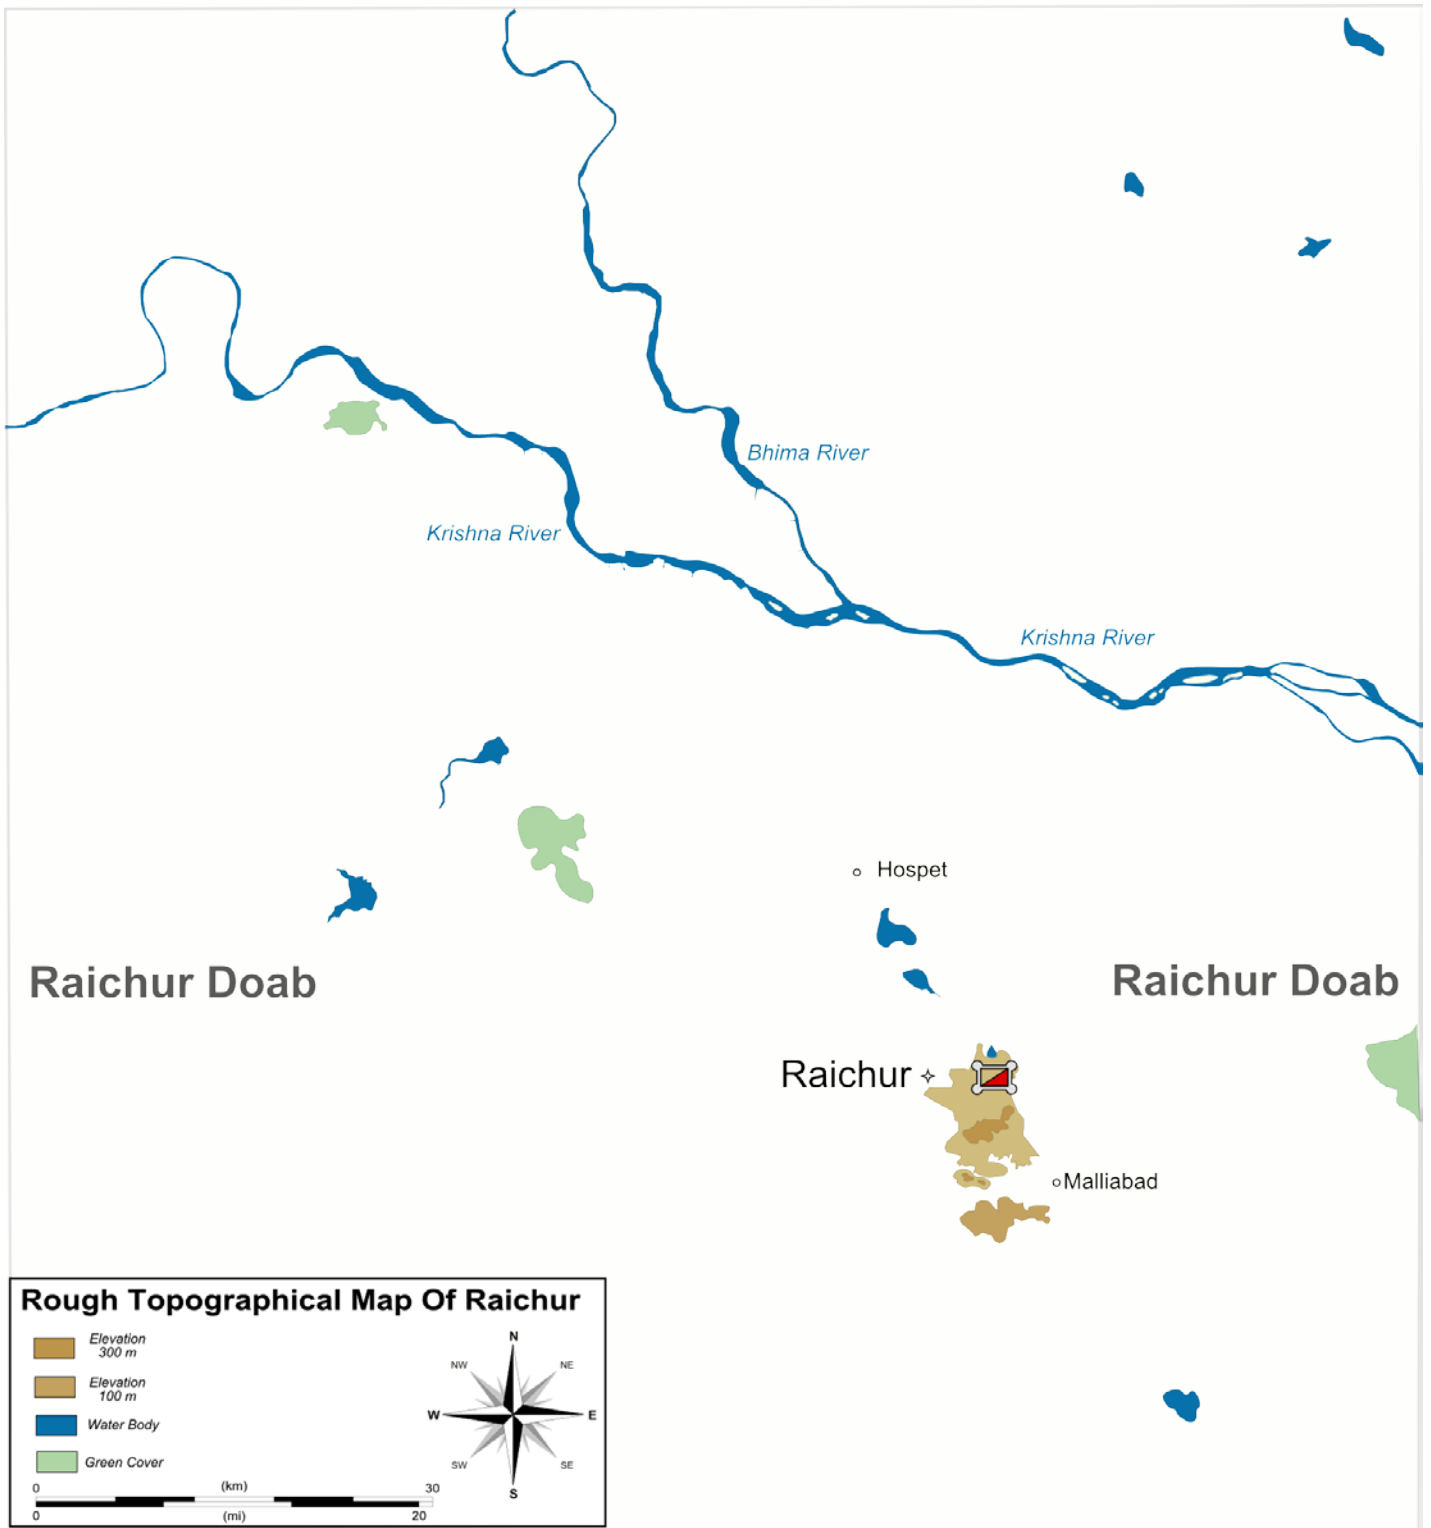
Bhima River

Krishna River

Krishna River

Hospet

Raichur Doab

Raichur Doab

Raichur

Malliabad

Rough Topographical Map Of Raichur

Elevation 300 m

Elevation 100 m

Water Body

Green Cover

N
NW
NE
W
E
SW
SE
S

0 (km) 30
0 (mi) 20